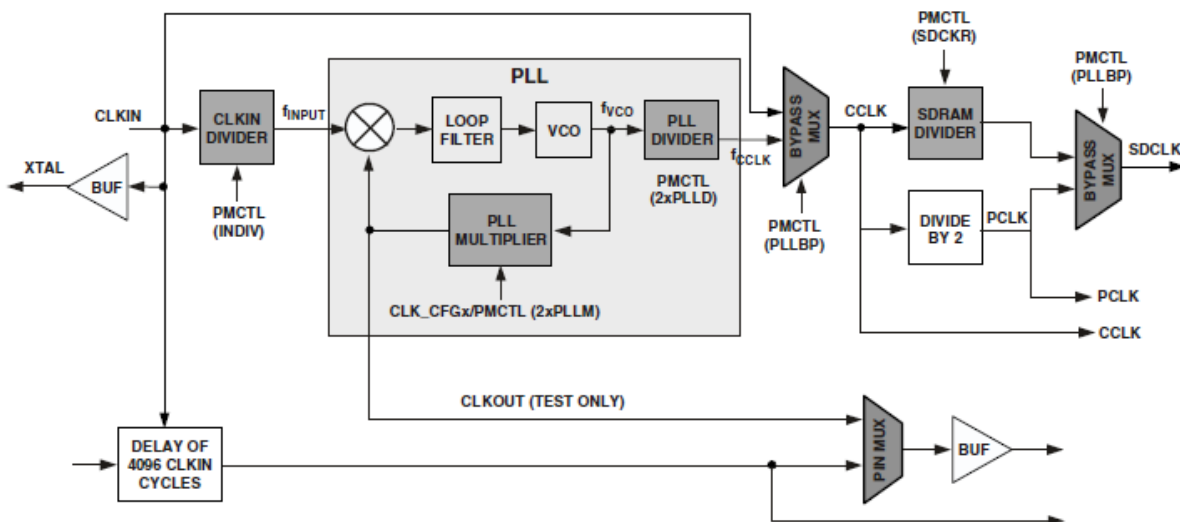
PLL

CLKIN

CLKIN DIVIDER

$f_{INPUT}$

LOOP FILTER

VCO

$f_{VCO}$

PLL DIVIDER

$f_{CCLK}$

BYPASS MUX

CCLK

PMCTL (SDCKR)

SDRAM DIVIDER

PMCTL (PLLBP)

BYPASS MUX

SDCLK

XTAL

BUF

PMCTL (INDIV)

PLL MULTIPLIER

PMCTL (2xPLLD)

PMCTL (PLLBP)

DIVIDE BY 2

PCLK

CLK_CFGx/PMCTL (2xPLLM)

PCLK

CCLK

CLKOUT (TEST ONLY)

DELAY OF 4096 CLKIN CYCLES

PIN MUX

BUF